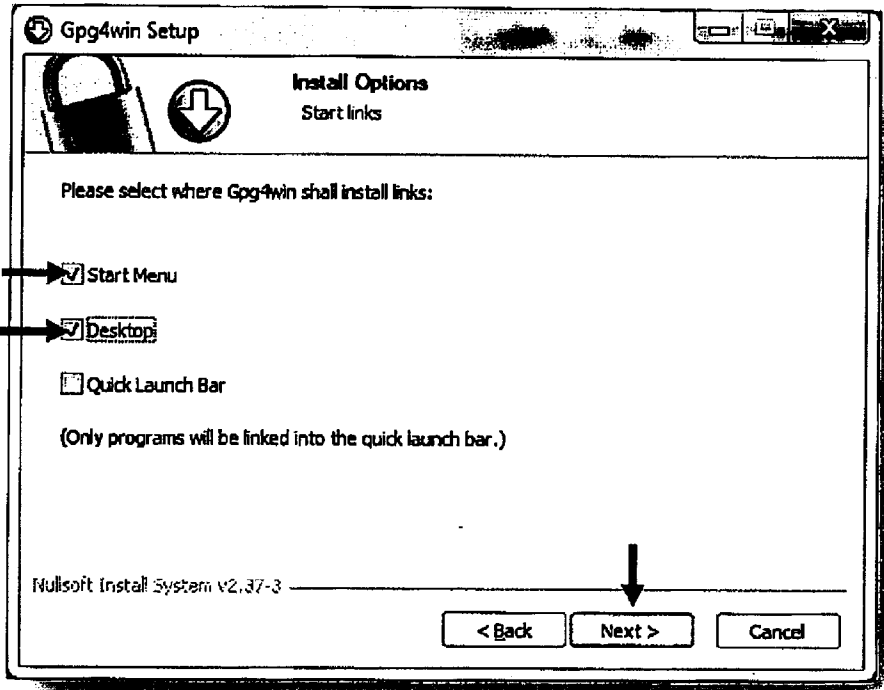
Gpg4win Setup

Install Options
Start links

Please select where Gpg4win shall install links:

Start Menu

Desktop

Quick Launch Bar

(Only programs will be linked into the quick launch bar.)

Nullsoft Install System v2.37-3

< Back
Next >
Cancel